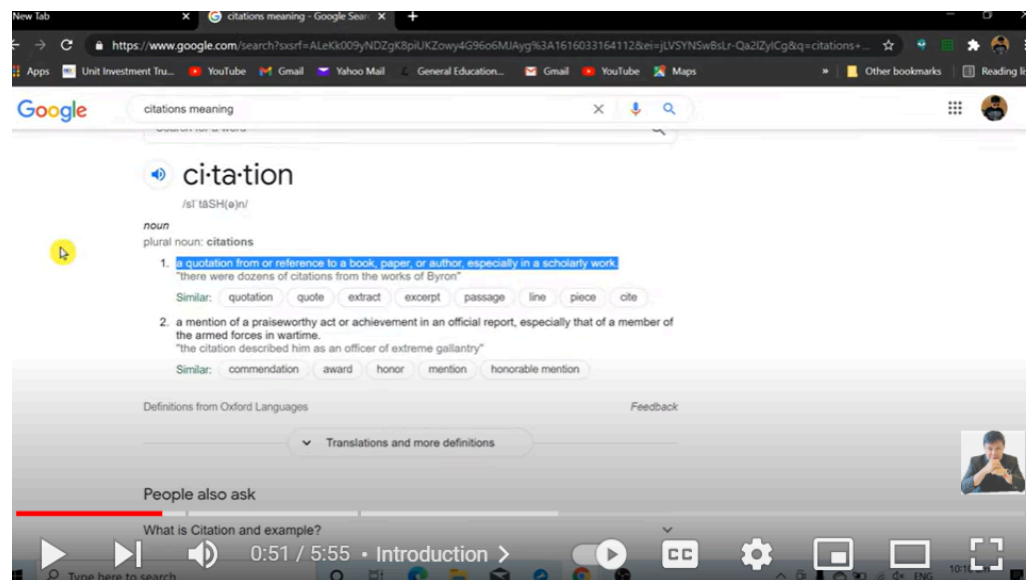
New Tab
citations meaning - Google Searc
https://www.google.com/search?sxsrf=ALeKk009yNDZgK8piUKZowy4G96o6MJAyg%3A1616033164112&ei=jLVSYNSwBsLr-Qa2lZyICg&q=citations+...
Apps Unit Investment Tru... YouTube Gmail Yahoo Mail General Education... Gmail YouTube Maps Other bookmarks Reading li

Google citations meaning

ci·ta·tion
/sīˈtāSH(ə)n/

noun
plural noun: citations

1. a quotation from or reference to a book, paper, or author, especially in a scholarly work.
"there were dozens of citations from the works of Byron"
Similar: quotation quote extract excerpt passage line piece cite

2. a mention of a praiseworthy act or achievement in an official report, especially that of a member of the armed forces in wartime.
"the citation described him as an officer of extreme gallantry"
Similar: commendation award honor mention honorable mention

Definitions from Oxford Languages Feedback

Translations and more definitions

People also ask

What is Citation and example?

0:51 / 5:55 • Introduction >

Type here to search ENG